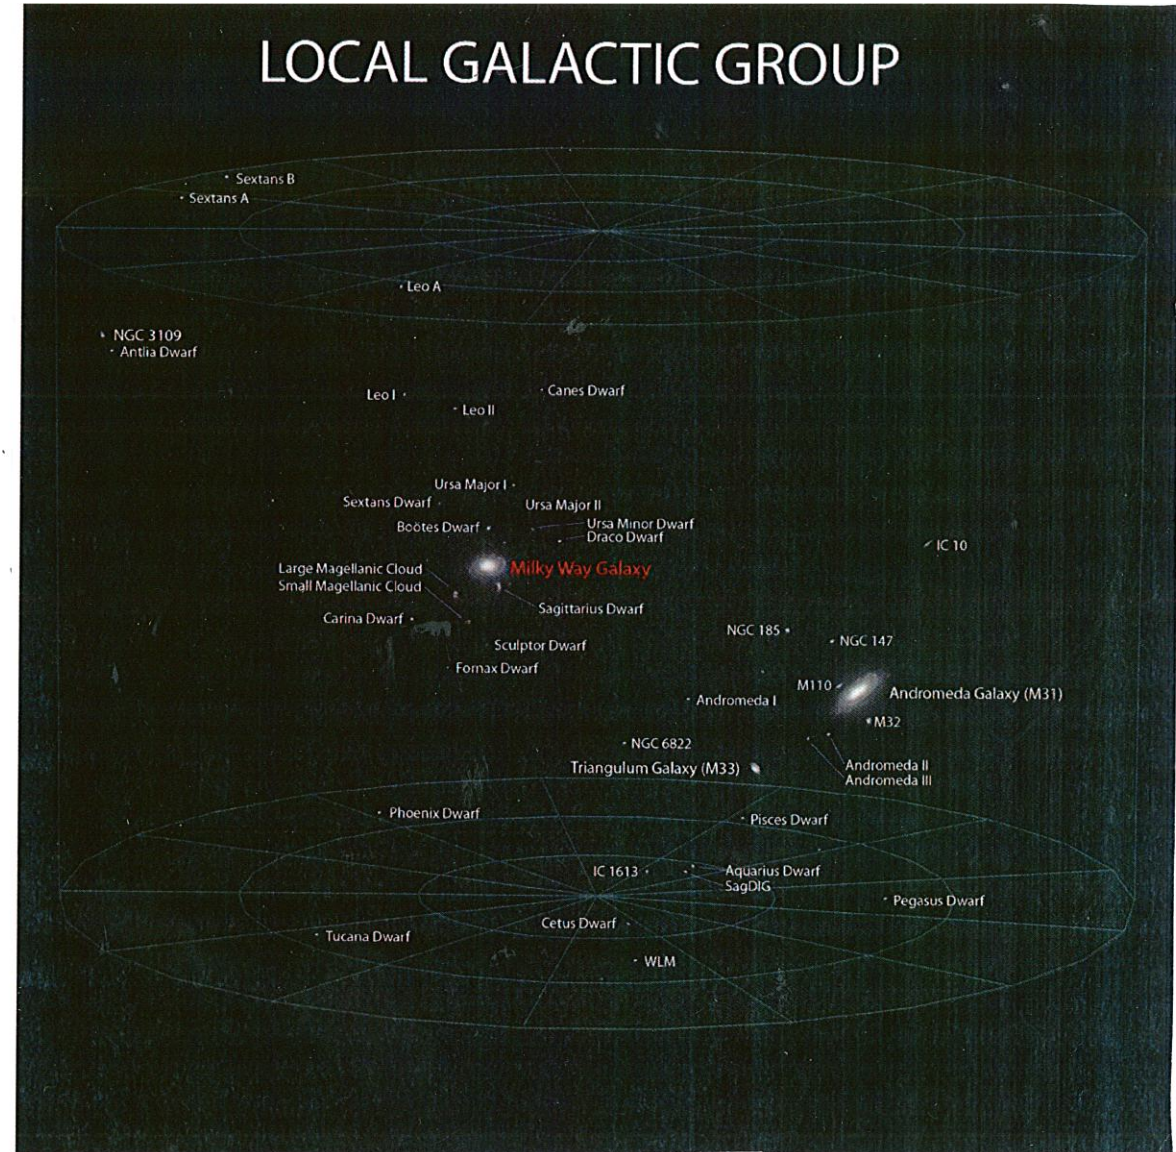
LOCAL GALACTIC GROUP

Sextans B
Sextans A
Leo A
NGC 3109
Antlia Dwarf
Leo I
Leo II
Canes Dwarf
Ursa Major I
Sextans Dwarf
Ursa Major II
Bootes Dwarf
Ursa Minor Dwarf
Draco Dwarf
IC 10
Large Magellanic Cloud
Small Magellanic Cloud
Milky Way Galaxy
Sagittarius Dwarf
Carina Dwarf
NGC 185
NGC 147
Sculptor Dwarf
Fornax Dwarf
M110
Andromeda Galaxy (M31)
Andromeda I
M32
NGC 6822
Triangulum Galaxy (M33)
Andromeda II
Andromeda III
Phoenix Dwarf
Pisces Dwarf
IC 1613
Aquarius Dwarf
SagDIG
Pegasus Dwarf
Cetus Dwarf
Tucana Dwarf
WLM